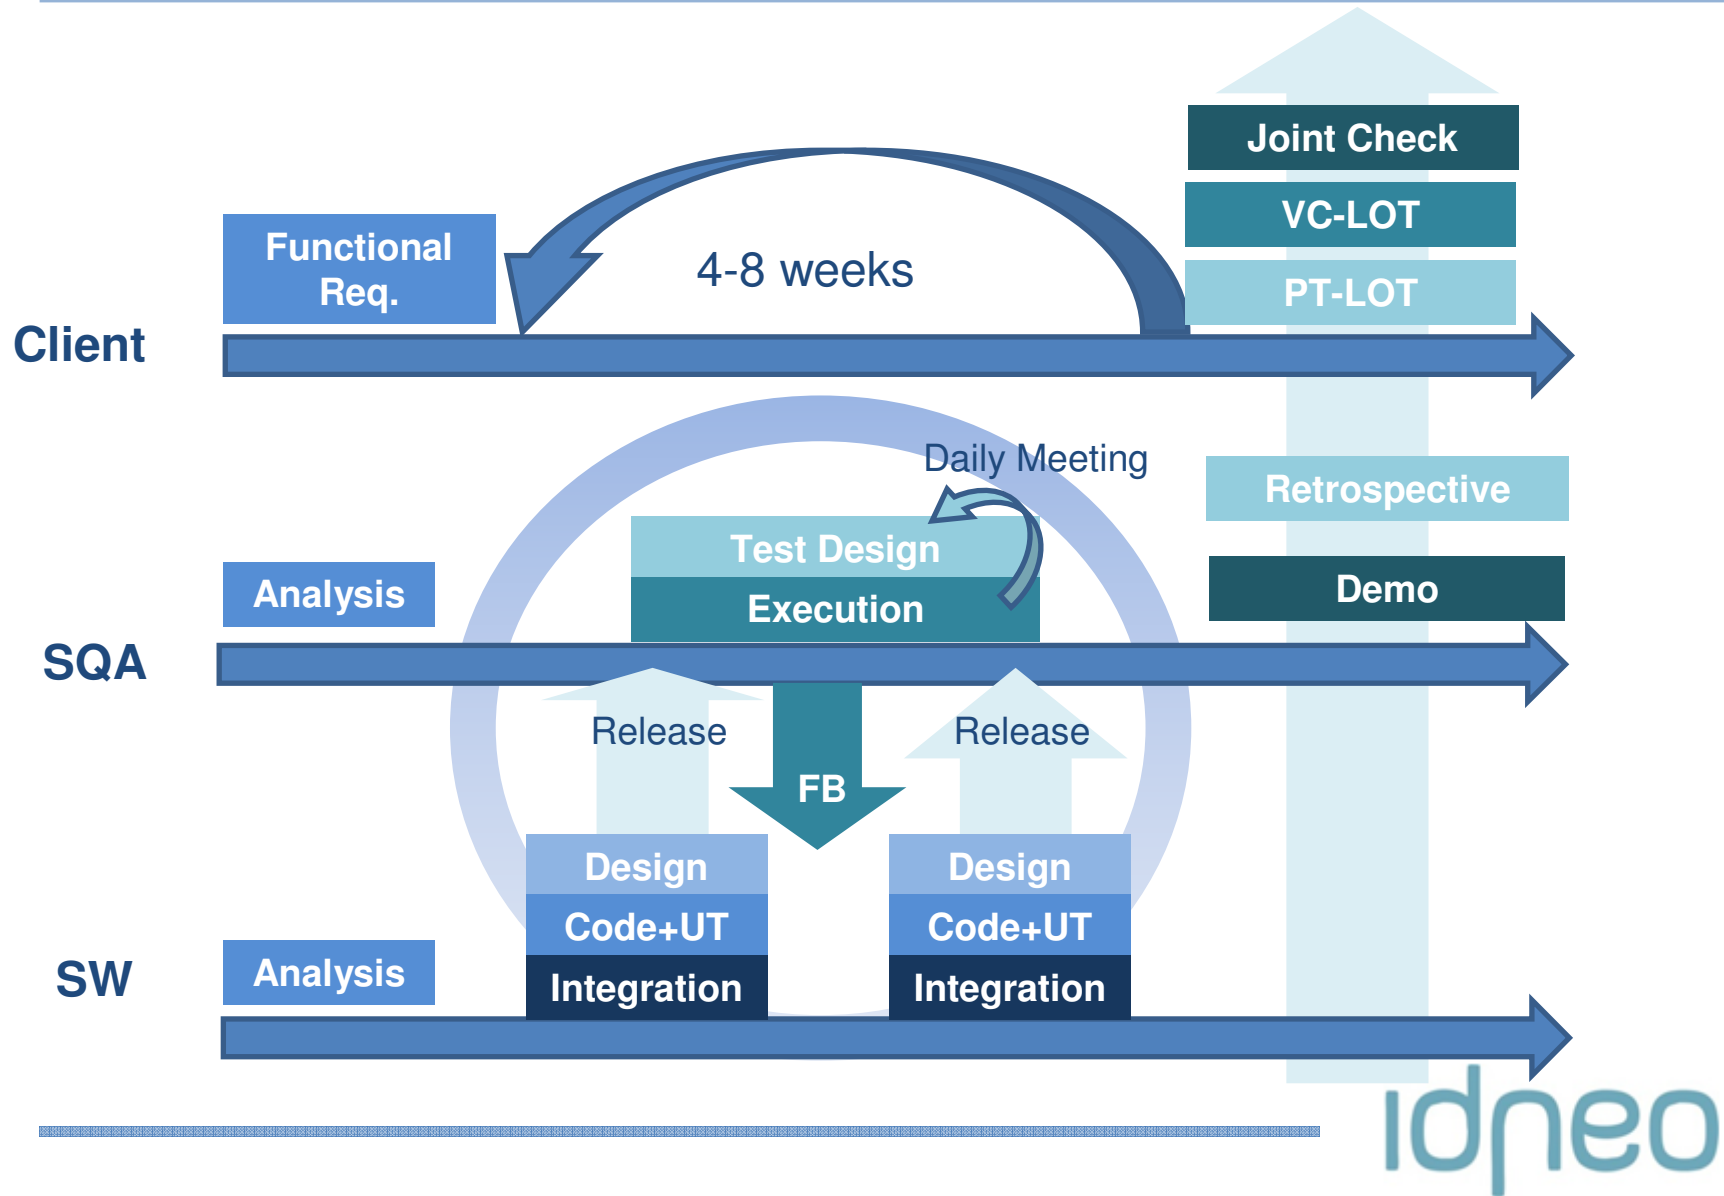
Joint Check

VC-LOT

PT-LOT

Functional Req.

4-8 weeks

Client

Daily Meeting

Retrospective

Test Design

Execution

Analysis

Demo

SQA

Release

FB

Release

Design

Code+UT

Integration

Design

Code+UT

Integration

SW

Analysis

idneo